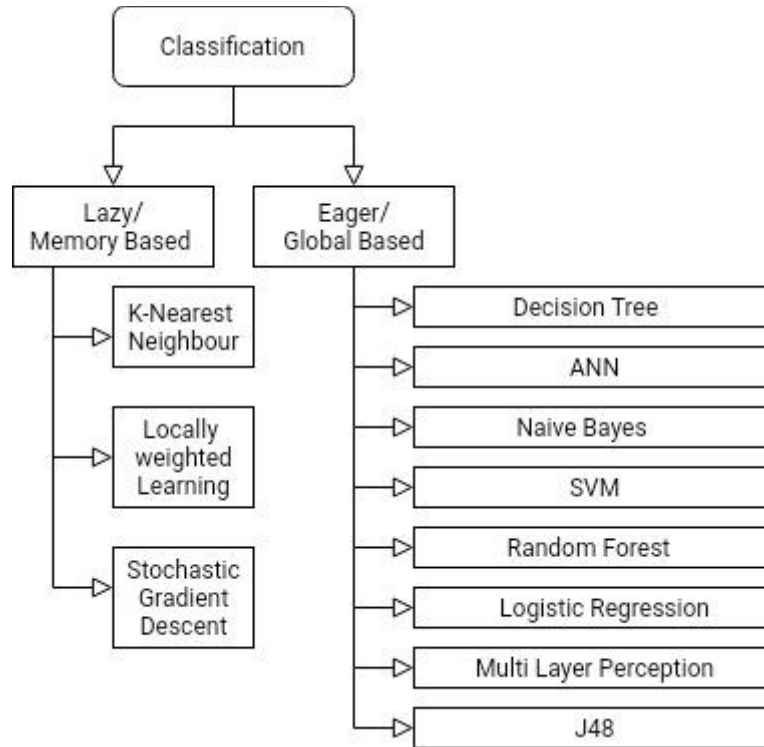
Classification

Lazy/
Memory Based

Eager/
Global Based

K-Nearest
Neighbour

Locally
weighted
Learning

Stochastic
Gradient
Descent

Decision Tree

ANN

Naive Bayes

SVM

Random Forest

Logistic Regression

Multi Layer Perception

J48